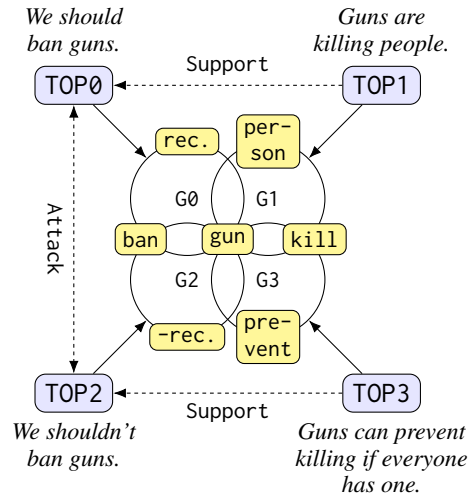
We should ban guns.

Guns are killing people.

Support

TOP0

TOP1

rec.

per-
son

Attack

G0

G1

ban

gun

kill

G2

G3

-rec.

pre-
vent

TOP2

TOP3

Support

We shouldn't ban guns.

Guns can prevent killing if everyone has one.